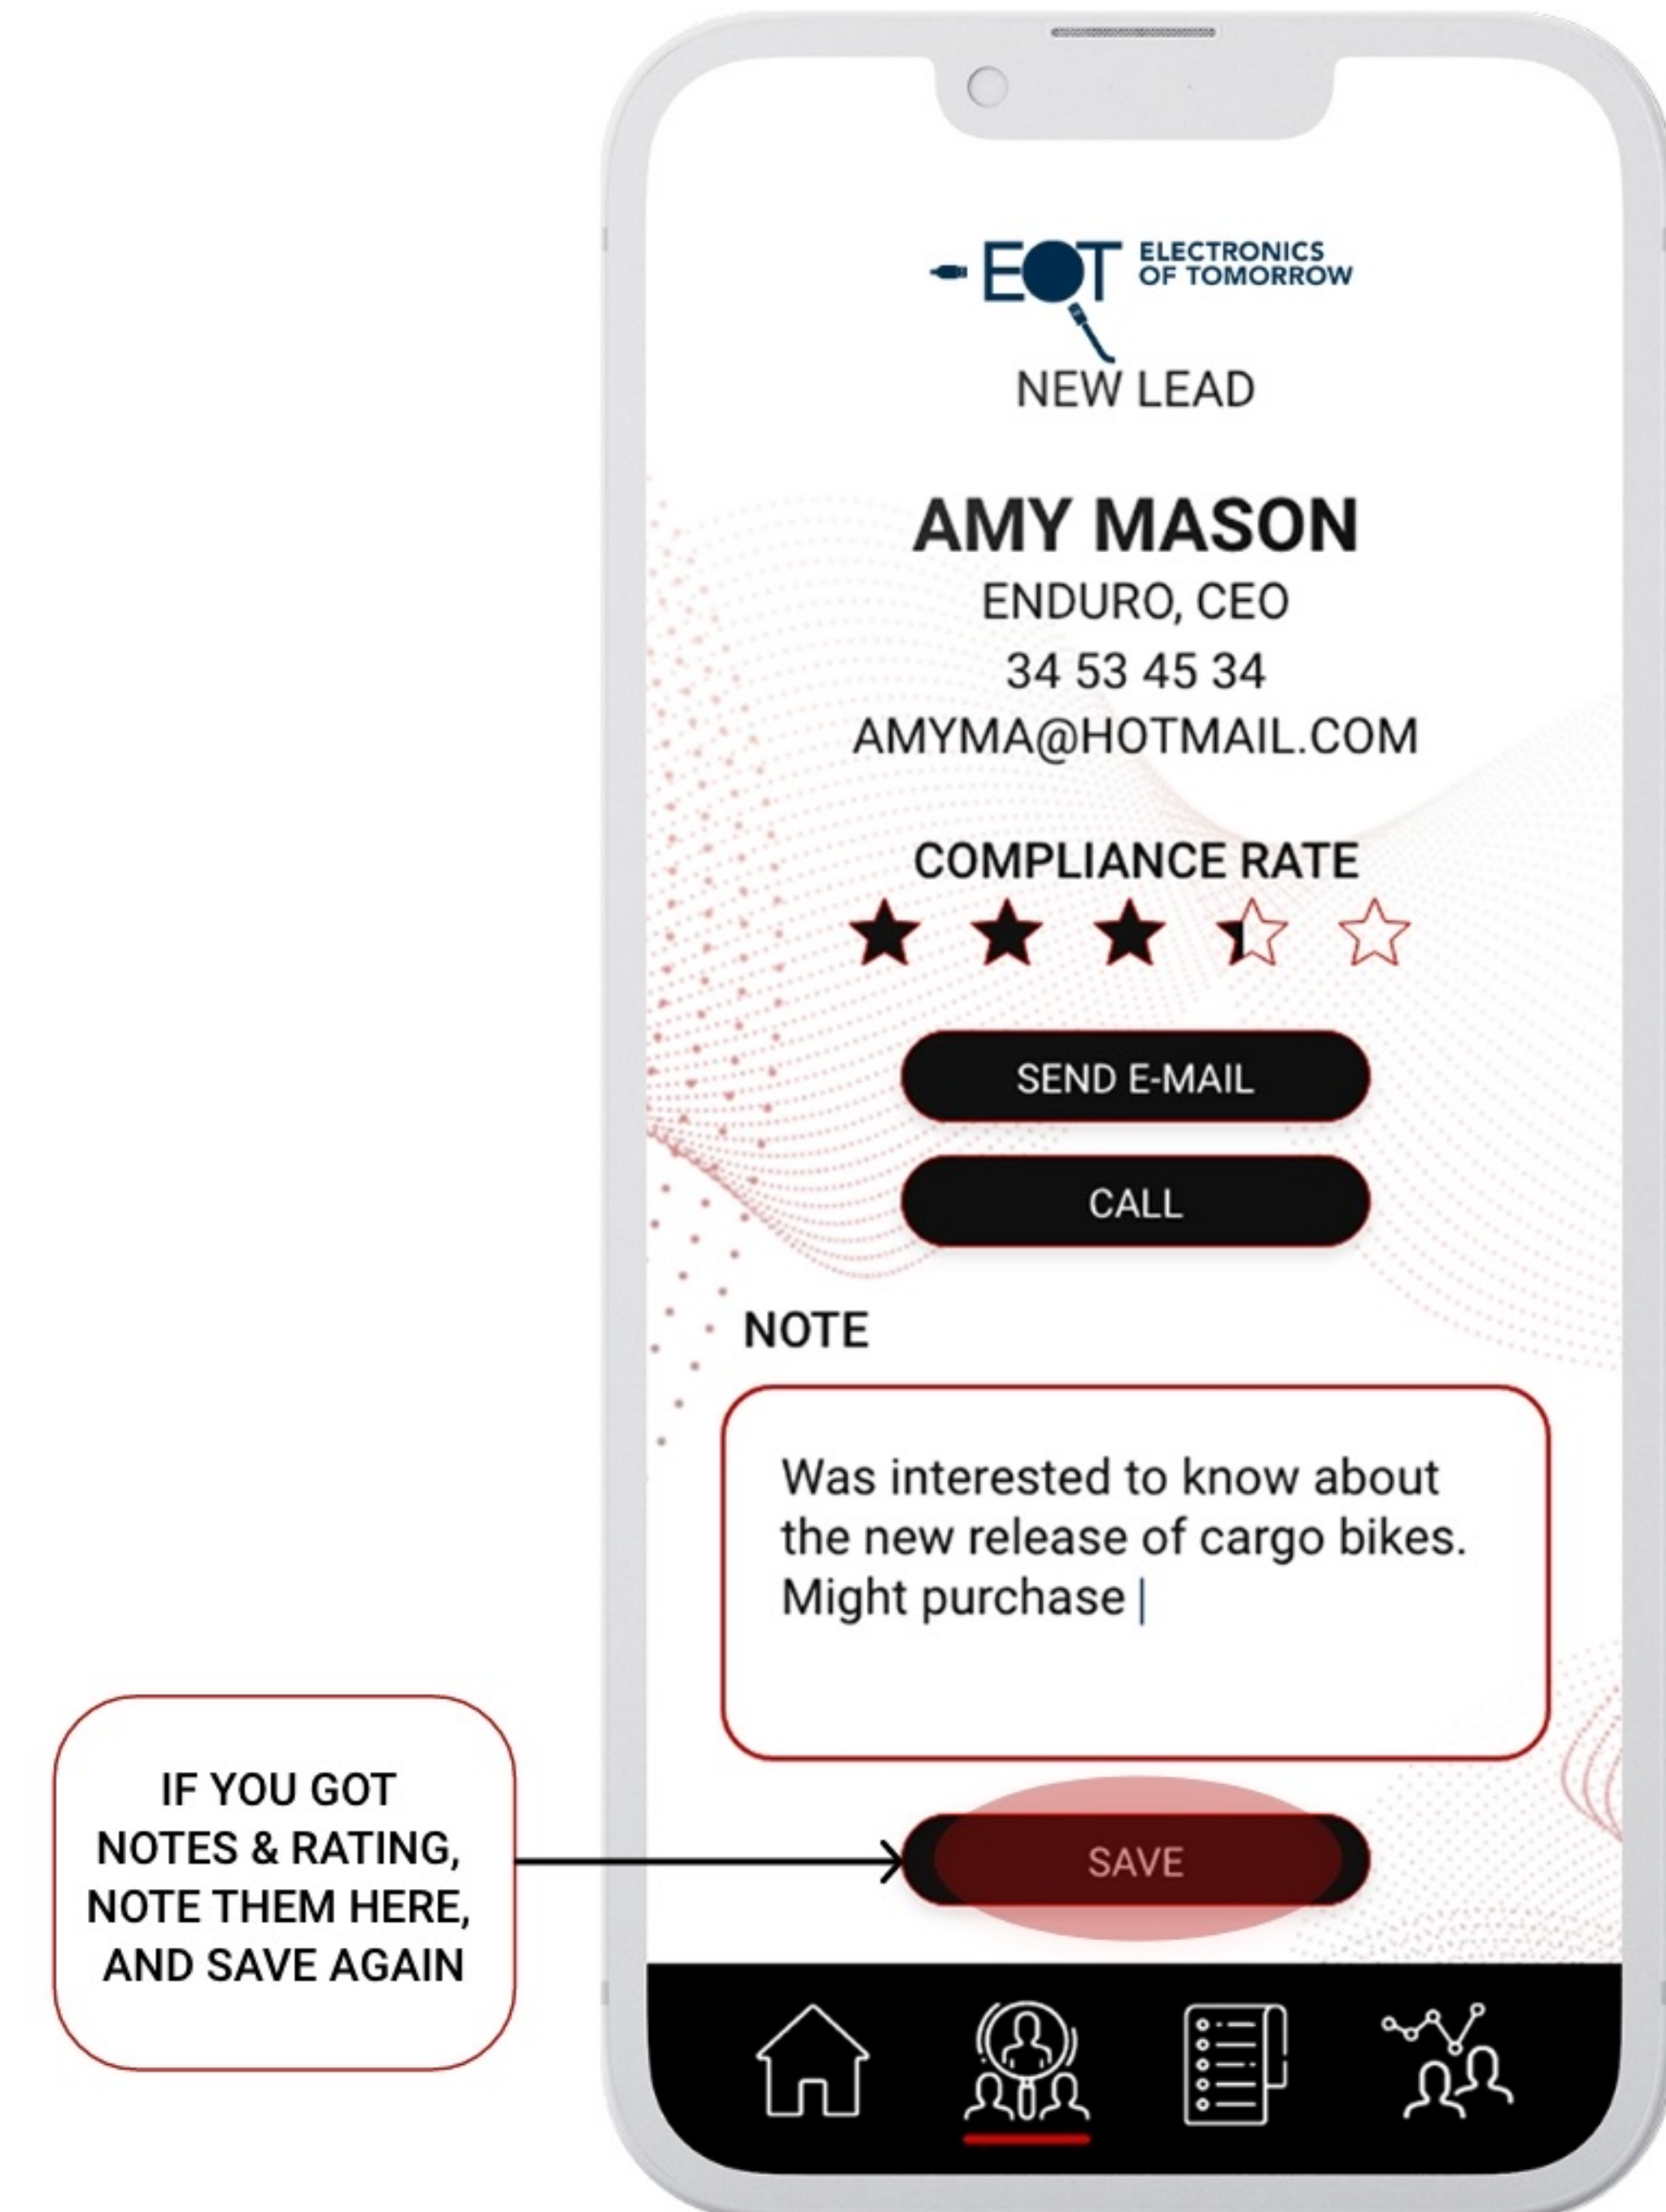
EOT ELECTRONICS OF TOMORROW

NEW LEAD

AMY MASON

ENDURO, CEO

34 53 45 34

AMYMA@HOTMAIL.COM

COMPLIANCE RATE

SEND E-MAIL

CALL

NOTE

Was interested to know about the new release of cargo bikes. Might purchase

IF YOU GOT NOTES & RATING, NOTE THEM HERE, AND SAVE AGAIN

SAVE